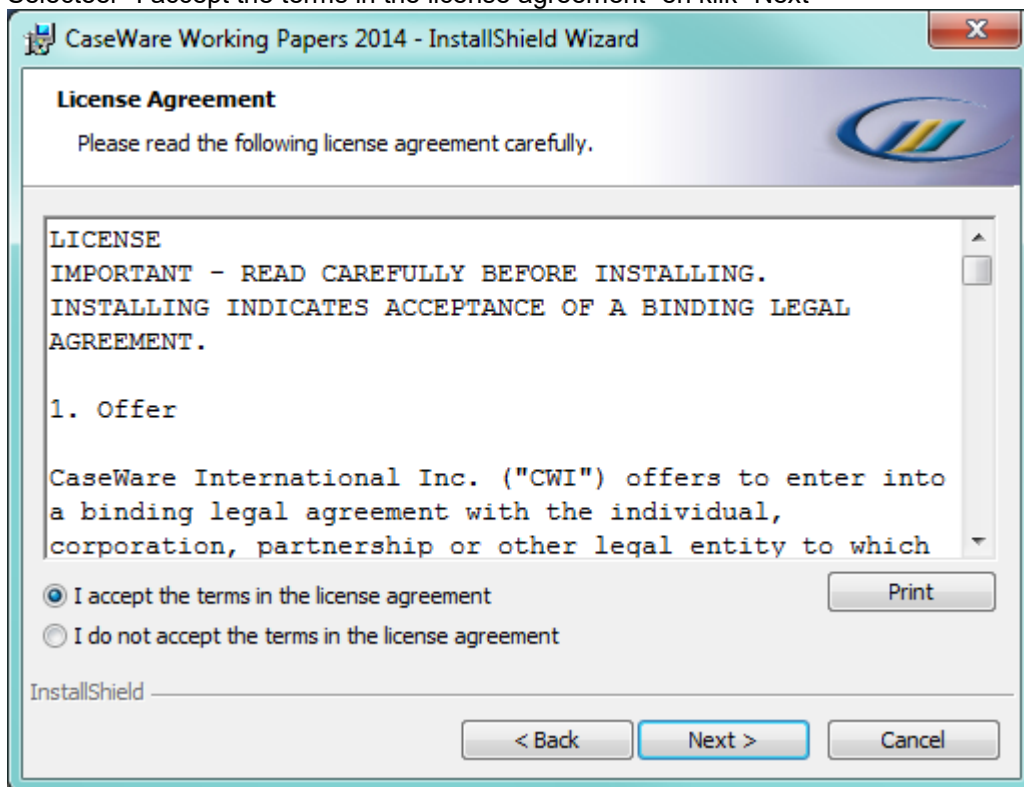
CaseWare Working Papers 2014 - InstallShield Wizard

License Agreement

Please read the following license agreement carefully.

LICENSE
IMPORTANT - READ CAREFULLY BEFORE INSTALLING. INSTALLING INDICATES ACCEPTANCE OF A BINDING LEGAL AGREEMENT.

1. Offer

CaseWare International Inc. ("CWI") offers to enter into a binding legal agreement with the individual, corporation, partnership or other legal entity to which

I accept the terms in the license agreement

I do not accept the terms in the license agreement

Print

InstallShield

< Back

Next >

Cancel